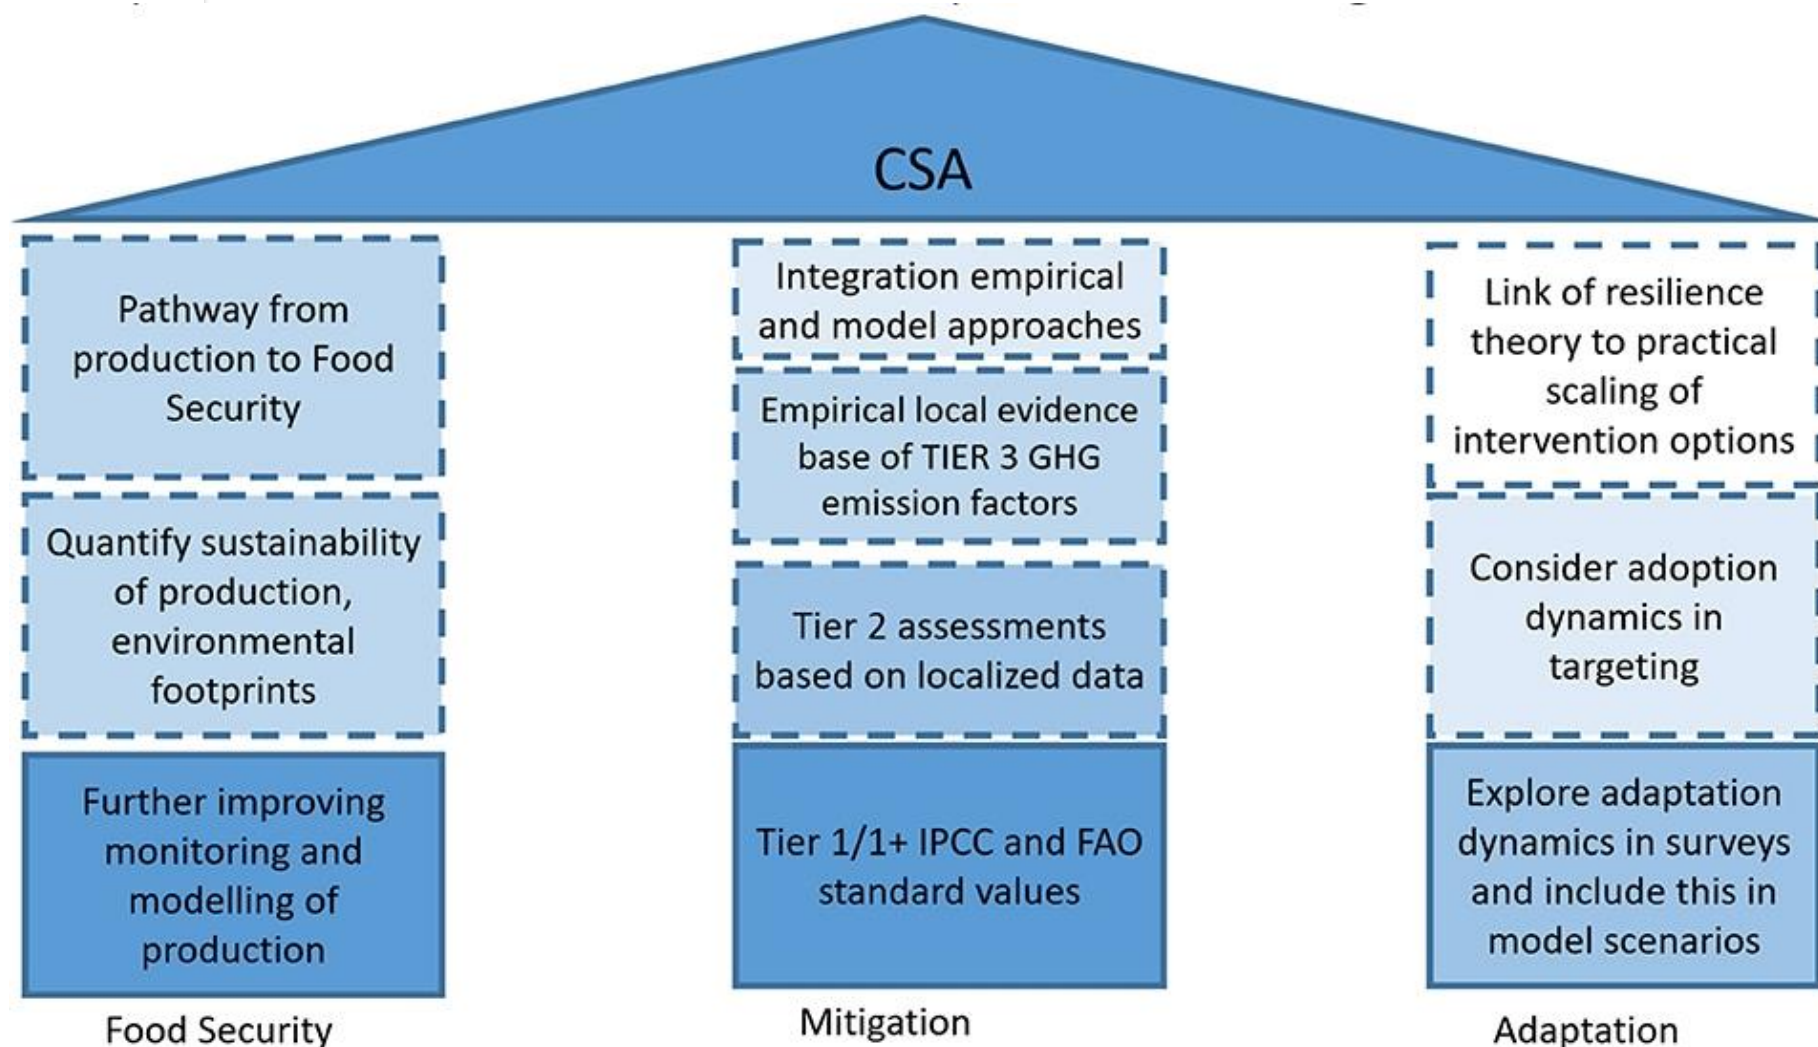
CSA

Pathway from production to Food Security

Quantify sustainability of production, environmental footprints

Further improving monitoring and modelling of production

Food Security

Integration empirical and model approaches

Empirical local evidence base of TIER 3 GHG emission factors

Tier 2 assessments based on localized data

Tier 1/1+ IPCC and FAO standard values

Mitigation

Link of resilience theory to practical scaling of intervention options

Consider adoption dynamics in targeting

Explore adaptation dynamics in surveys and include this in model scenarios

Adaptation